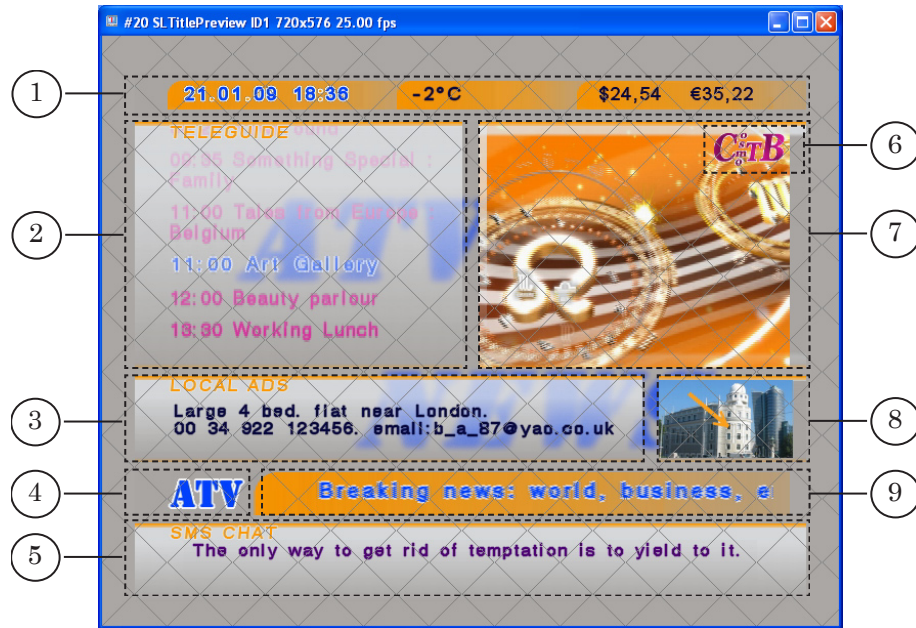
#20 SLTitlePreview ID1 720x576 25.00 fps

1
21.01.09 18:36
-2°C
$24,54 €35,22

2
TELEGUIDE
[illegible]
09:35 Something Special : Family
11:00 Tales from Europe : Belgium
11:00 Art Gallery
12:00 Beauty parlour
13:30 Working Lunch

6
CTB

7

3
LOCAL ADS
Large 4 bed. flat near London.
00 34 922 123456. email:b_a_87@yao.co.uk

8

4
ATV
Breaking news: world, business, e
9

5
SMS CHAT
The only way to get rid of temptation is to yield to it.